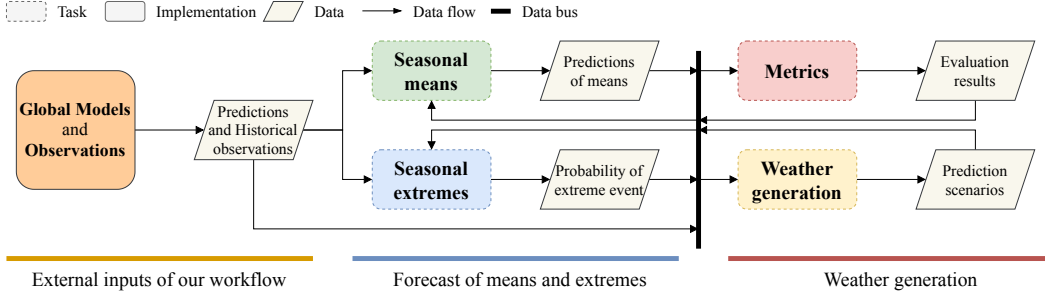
Task Implementation Data Data flow Data bus

Global Models and Observations

Predictions and Historical observations

Seasonal means

Predictions of means

Metrics

Evaluation results

Seasonal extremes

Probability of extreme event

Weather generation

Prediction scenarios

External inputs of our workflow

Forecast of means and extremes

Weather generation